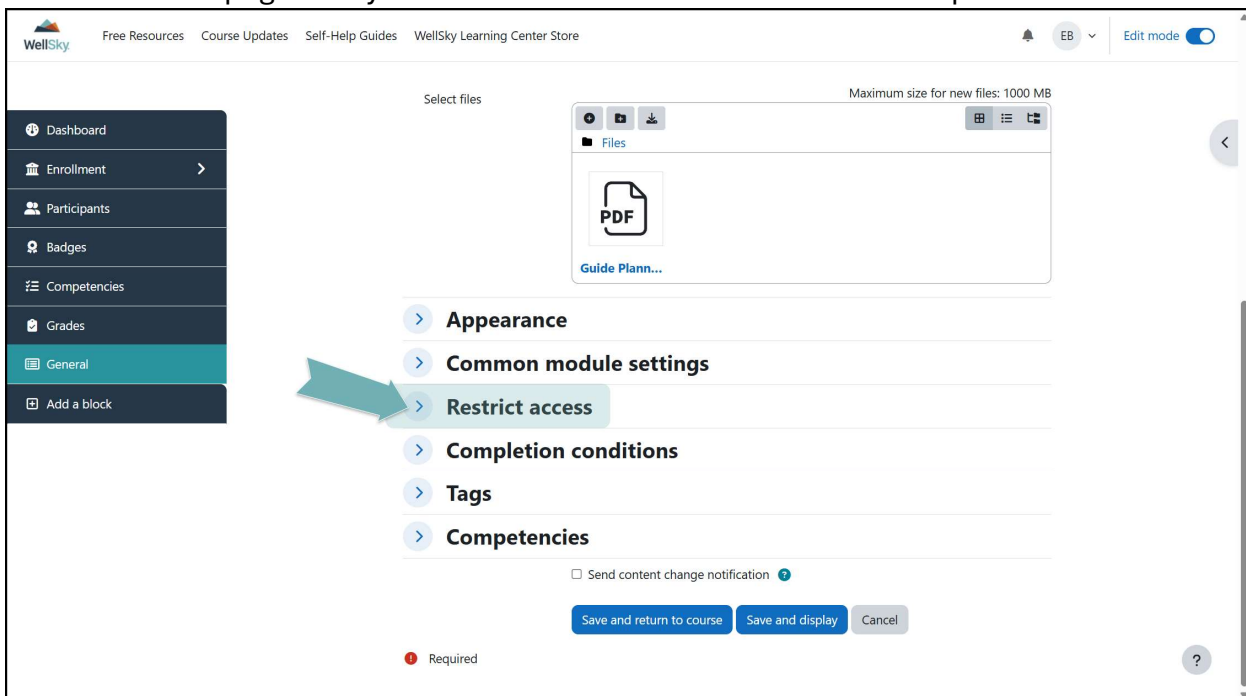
WellSky Free Resources Course Updates Self-Help Guides WellSky Learning Center Store EB Edit mode

Dashboard
Enrollment
Participants
Badges
Competencies
Grades
General
Add a block

Select files
Maximum size for new files: 1000 MB
Files
PDF
Guide Plann...

Appearance
Common module settings
Restrict access
Completion conditions
Tags
Competencies

Send content change notification

Save and return to course
Save and display
Cancel

Required

?